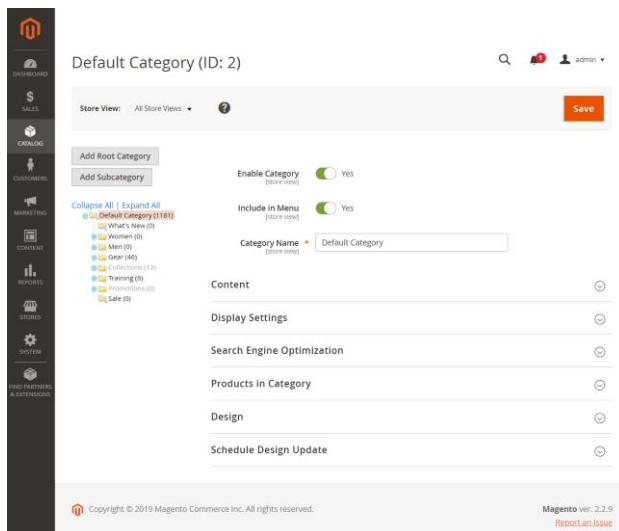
DASHBOARD
SALES
CATALOG
CUSTOMERS
MARKETING
CONTENT
REPORTS
STORES
SYSTEM
FIND PARTNERS & EXTENSIONS

Default Category (ID: 2)

1 admin

Store View: All Store Views

Save

Add Root Category
Add Subcategory

Collapse All | Expand All
Default Category (1181)
What's New (0)
Women (0)
Men (0)
Gear (46)
Collections (13)
Training (6)
Promotions (0)
Sale (0)

Enable Category [store view] Yes

Include in Menu [store view] Yes

Category Name [store view] * Default Category

Content

Display Settings

Search Engine Optimization

Products in Category

Design

Schedule Design Update

Copyright © 2019 Magento Commerce Inc. All rights reserved.

Magento ver. 2.2.9
Report an Issue